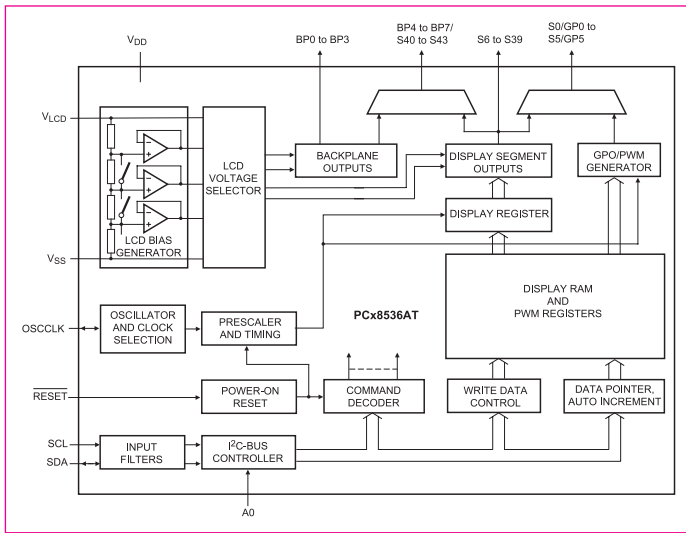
$V_{DD}$

BP0 to BP3

BP4 to BP7/ S40 to S43

S6 to S39

S0/GP0 to S5/GP5

$V_{LCD}$

LCD VOLTAGE SELECTOR

BACKPLANE OUTPUTS

DISPLAY SEGMENT OUTPUTS

GPO/PWM GENERATOR

DISPLAY REGISTER

LCD BIAS GENERATOR

$V_{SS}$

DISPLAY RAM AND PWM REGISTERS

OSCCLK

OSCILLATOR AND CLOCK SELECTION

PRESCALER AND TIMING

PCx8536AT

$\overline{RESET}$

POWER-ON RESET

COMMAND DECODER

WRITE DATA CONTROL

DATA POINTER, AUTO INCREMENT

SCL

SDA

INPUT FILTERS

I$^2$C-BUS CONTROLLER

A0